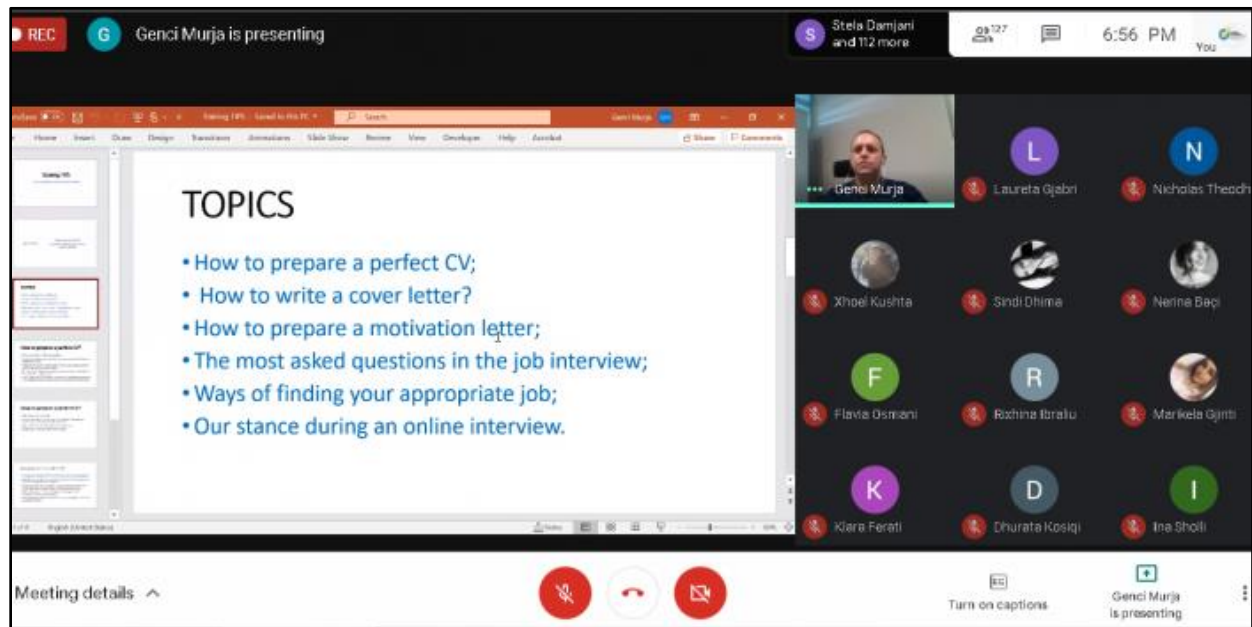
REC
G Genci Murja is presenting
S Stela Damjani and 112 more
127
6:56 PM
You

Home Insert Draw Design Transitions Animations Slide Show Review View Developer Help Acrobat
Share Comments

TOPICS
• How to prepare a perfect CV;
• How to write a cover letter?
• How to prepare a motivation letter;
• The most asked questions in the job interview;
• Ways of finding your appropriate job;
• Our stance during an online interview.

Genci Murja
L Laureta Gjabri
N Nicholas Theodh
Xhoel Kushta
Sindi Dhima
Nerina Baçi
F Flavia Osmani
R Rixhina Ibraliu
Marikela Gjinti
K Klara Ferati
D Dhurata Kosiqi
I Ina Sholli

Meeting details
Turn on captions
Genci Murja is presenting